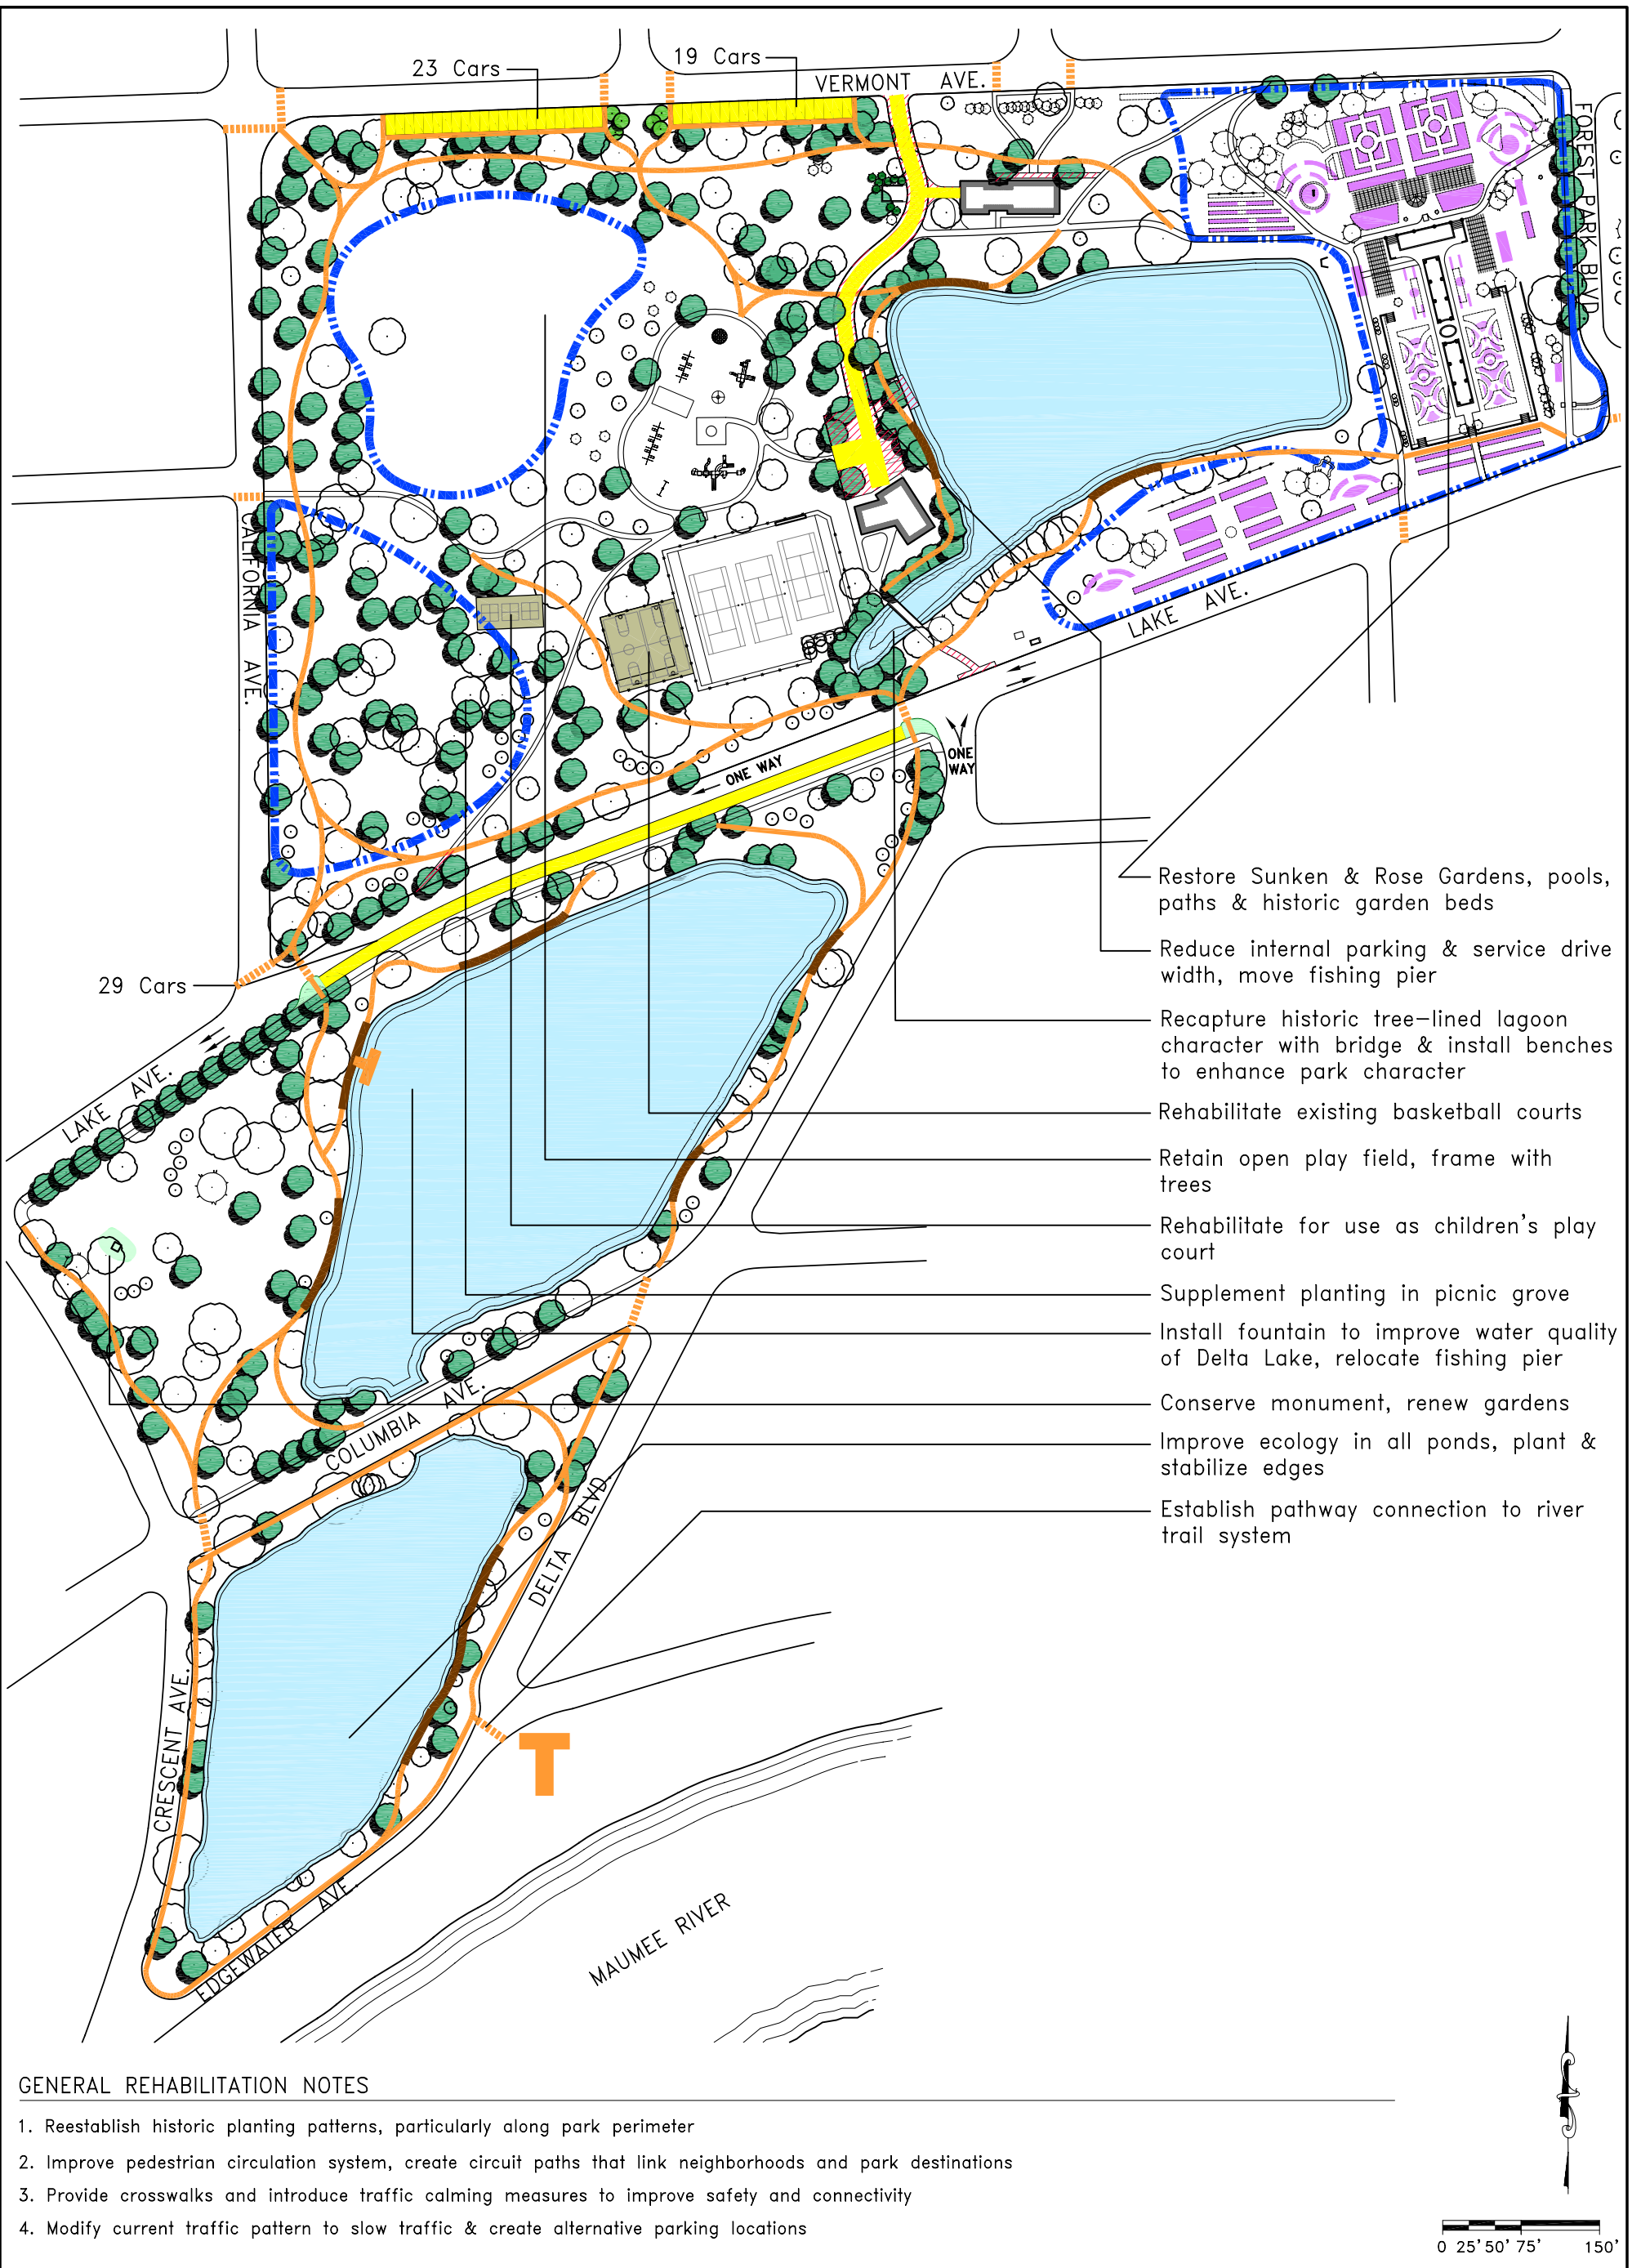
23 Cars

19 Cars

VERMONT AVE.

FOREST PARK BLVD

CALIFORNIA AVE.

LAKE AVE.

ONE WAY

ONE WAY

29 Cars

LAKE AVE.

COLUMBIA AVE.

DELTA BLVD

CRESCENT AVE.

EDGEWATER AVE.

MAUMEE RIVER

Restore Sunken & Rose Gardens, pools, paths & historic garden beds

Reduce internal parking & service drive width, move fishing pier

Recapture historic tree–lined lagoon character with bridge & install benches to enhance park character

Rehabilitate existing basketball courts

Retain open play field, frame with trees

Rehabilitate for use as children's play court

Supplement planting in picnic grove

Install fountain to improve water quality of Delta Lake, relocate fishing pier

Conserve monument, renew gardens

Improve ecology in all ponds, plant & stabilize edges

Establish pathway connection to river trail system

GENERAL REHABILITATION NOTES

1. Reestablish historic planting patterns, particularly along park perimeter

2. Improve pedestrian circulation system, create circuit paths that link neighborhoods and park destinations

3. Provide crosswalks and introduce traffic calming measures to improve safety and connectivity

4. Modify current traffic pattern to slow traffic & create alternative parking locations

0 25' 50' 75' 150'